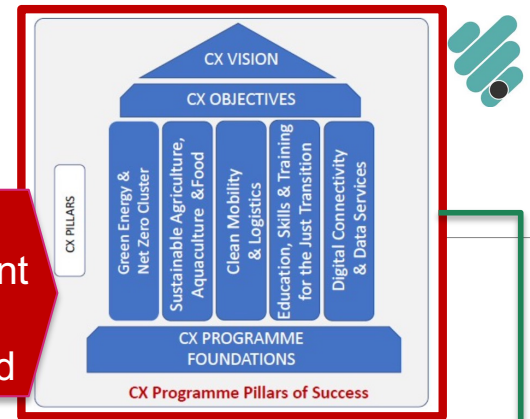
CX VISION

CX OBJECTIVES

CX PILLARS

Green Energy & Net Zero Cluster

Sustainable Agriculture, Aquaculture &Food

Clean Mobility & Logistics

Education, Skills & Training for the Just Transition

Digital Connectivity & Data Services

CX PROGRAMME FOUNDATIONS

CX Programme Pillars of Success

nt

d